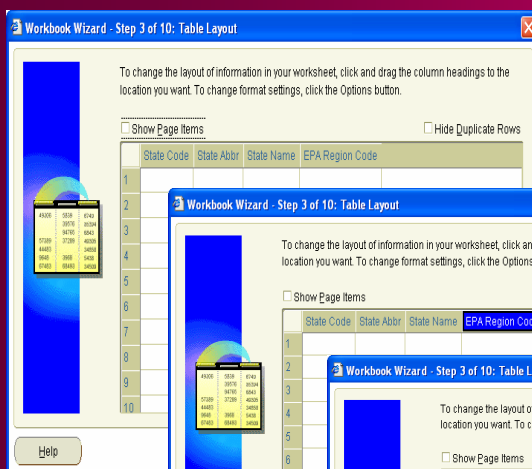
Workbook Wizard - Step 3 of 10: Table Layout

To change the layout of information in your worksheet, click and drag the column headings to the location you want. To change format settings, click the Options button.

Show Page Items

Hide Duplicate Rows

| | State Code | State Abbr | State Name | EPA Region Code |
|---|---|---|---|---|
| 1 | | | | |
| 2 | | | | |
| 3 | | | | |
| 4 | | | | |
| 5 | | | | |
| 6 | | | | |
| 7 | | | | |
| 8 | | | | |
| 9 | | | | |
| 10 | | | | |

Help

Workbook Wizard - Step 3 of 10: Table Layout

To change the layout of information in your worksheet, click and location you want. To change format settings, click the Options

Show Page Items

| | State Code | State Abbr | State Name | EPA Region Co |
|---|---|---|---|---|
| 1 | | | | |
| 2 | | | | |
| 3 | | | | |
| 4 | | | | |
| 5 | | | | |
| 6 | | | | |

Workbook Wizard - Step 3 of 10: Table La

To change the layout o location you want. To c

Show Page Items